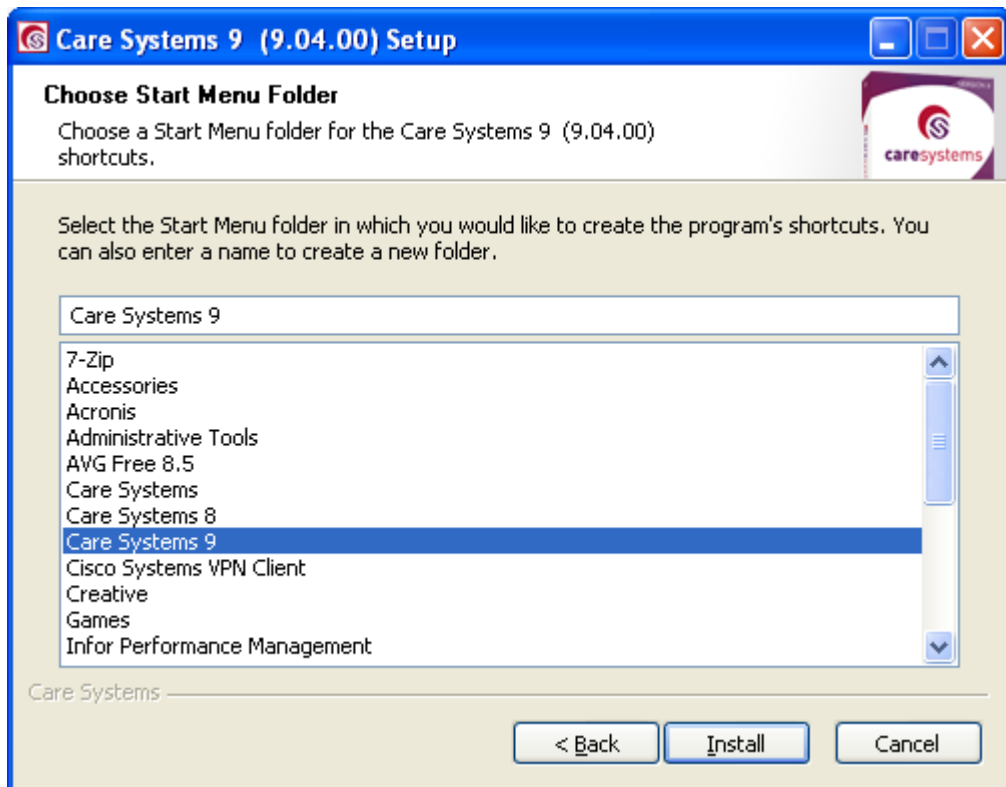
Care Systems 9 (9.04.00) Setup

Choose Start Menu Folder
Choose a Start Menu folder for the Care Systems 9 (9.04.00) shortcuts.

caresystems

Select the Start Menu folder in which you would like to create the program's shortcuts. You can also enter a name to create a new folder.

Care Systems 9

7-Zip
Accessories
Acronis
Administrative Tools
AVG Free 8.5
Care Systems
Care Systems 8
Care Systems 9
Cisco Systems VPN Client
Creative
Games
Infor Performance Management

Care Systems

< Back
Install
Cancel